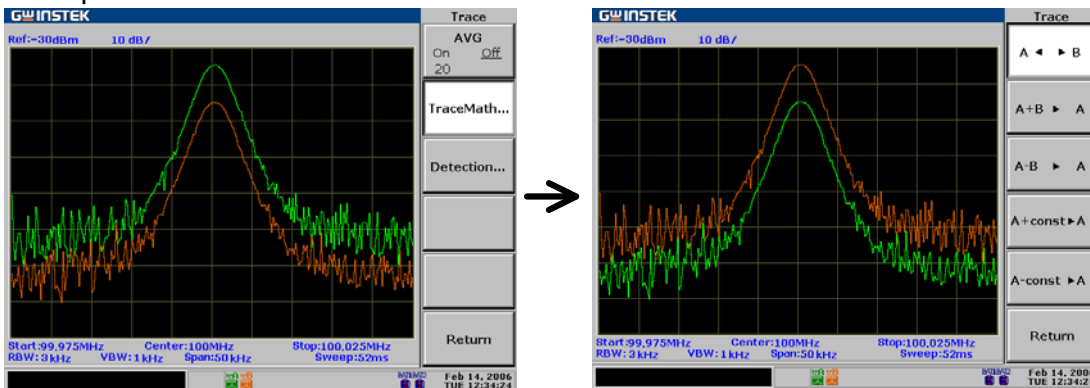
GW INSTEK
Ref:-30dBm 10 dB/
Trace
AVG
On Off
20
TraceMath...
Detection...
Return
Start:99,975MHz Center:100MHz Stop:100,025MHz
RBW:3kHz VBW:1kHz Span:50kHz Sweep:52ms
Feb 14, 2006
TUE 12:34:24

GW INSTEK
Ref:-30dBm 10 dB/
Trace
A ◄ ► B
A+B ► A
A-B ► A
A+const►A
A-const ►A
Return
Start:99,975MHz Center:100MHz Stop:100,025MHz
RBW:3kHz VBW:1kHz Span:50kHz Sweep:52ms
Feb 14, 2006
TUE 12:34:2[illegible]